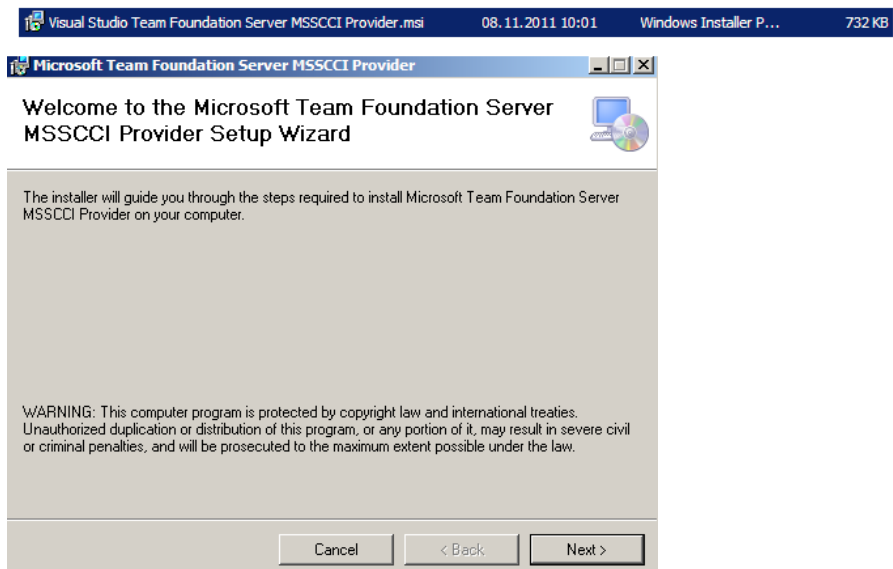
Visual Studio Team Foundation Server MSSCCI Provider.msi 08.11.2011 10:01 Windows Installer P... 732 KB

Microsoft Team Foundation Server MSSCCI Provider

Welcome to the Microsoft Team Foundation Server MSSCCI Provider Setup Wizard

The installer will guide you through the steps required to install Microsoft Team Foundation Server MSSCCI Provider on your computer.

WARNING: This computer program is protected by copyright law and international treaties. Unauthorized duplication or distribution of this program, or any portion of it, may result in severe civil or criminal penalties, and will be prosecuted to the maximum extent possible under the law.

Cancel < Back Next >